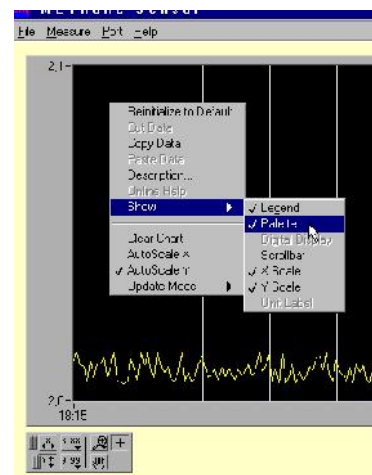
File Measure Plot Help

2.1

Reinitialize to Default
Cut Data
Copy Data
Paste Data
Description...
Online Help
Show
Clear Chart
AutoScale X
✓ AutoScale Y
Update Mode

✓ Legend
✓ Palette
Digital Display
Scrollbar
✓ X Scale
✓ Y Scale
Unit Label

2.0
18:15